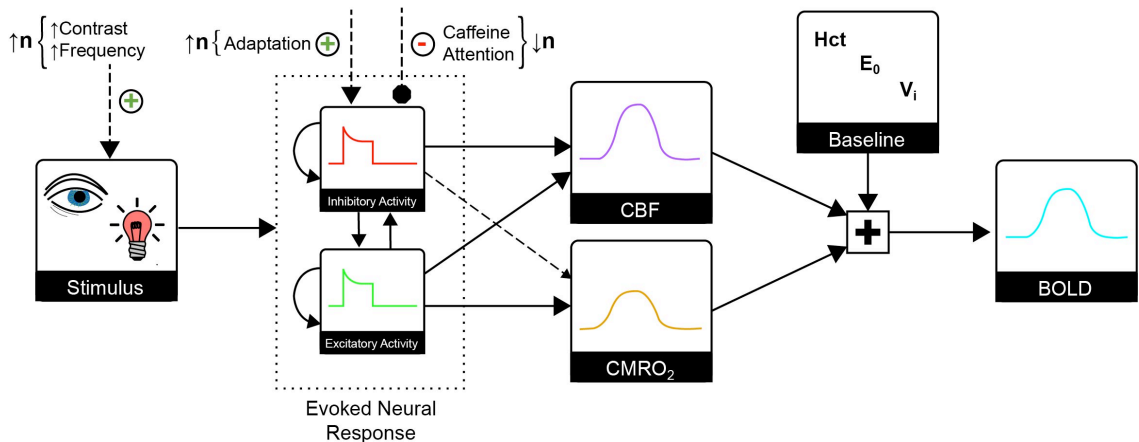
↑n {↑Contrast ↑Frequency

+

↑n {Adaptation +

− Caffeine Attention } ↓n

Hct

$E_0$

$V_i$

Baseline

Stimulus

Inhibitory Activity

Excitatory Activity

Evoked Neural Response

CBF

$CMRO_2$

+

BOLD